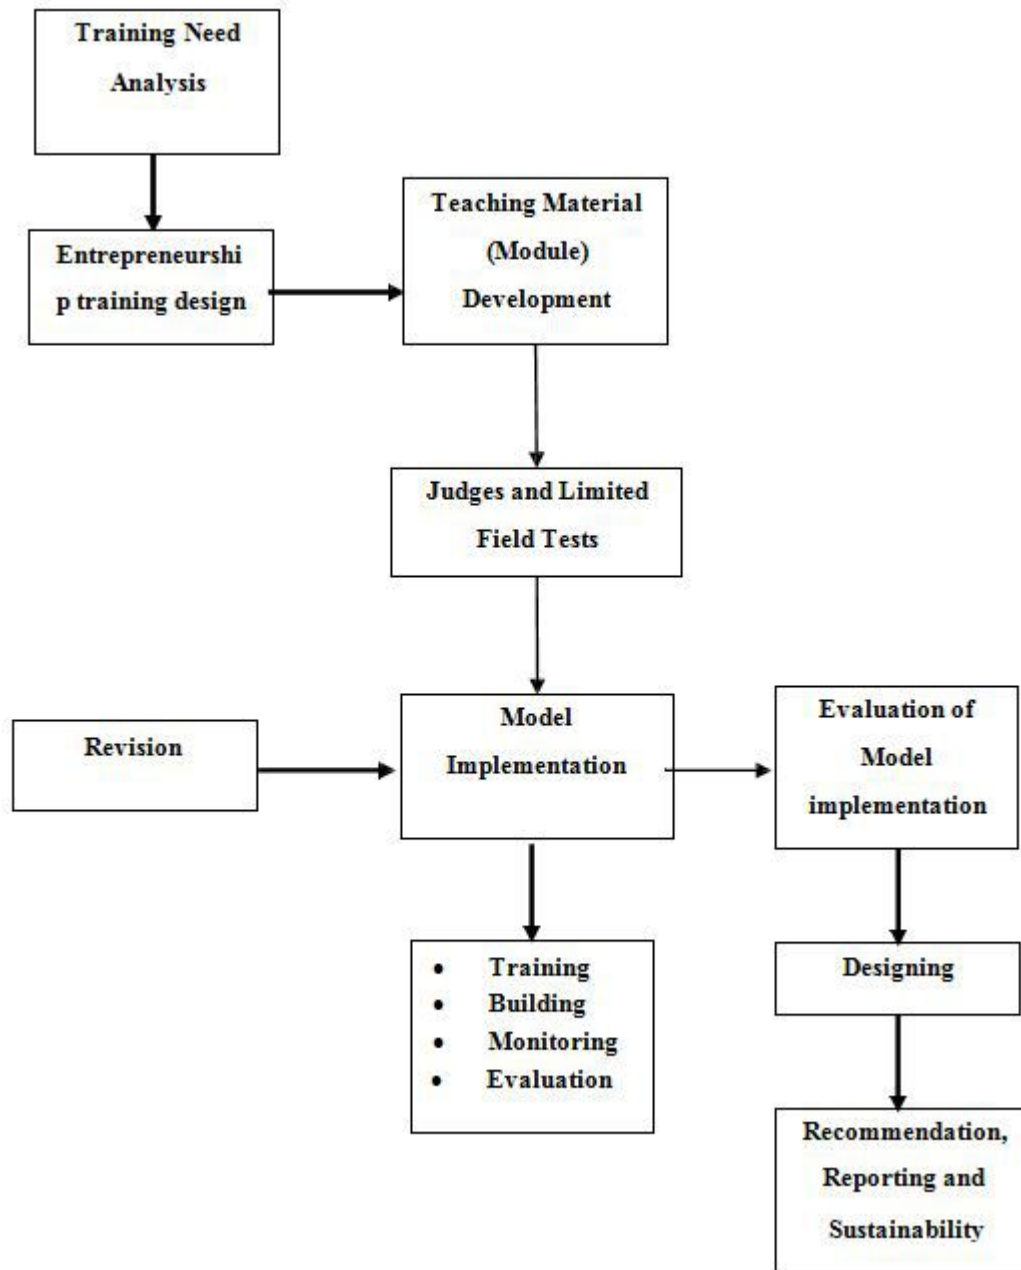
Training Need Analysis

Entrepreneurship training design

Teaching Material (Module) Development

Judges and Limited Field Tests

Revision

Model Implementation

Evaluation of Model implementation

- Training
- Building
- Monitoring
- Evaluation

Designing

Recommendation, Reporting and Sustainability